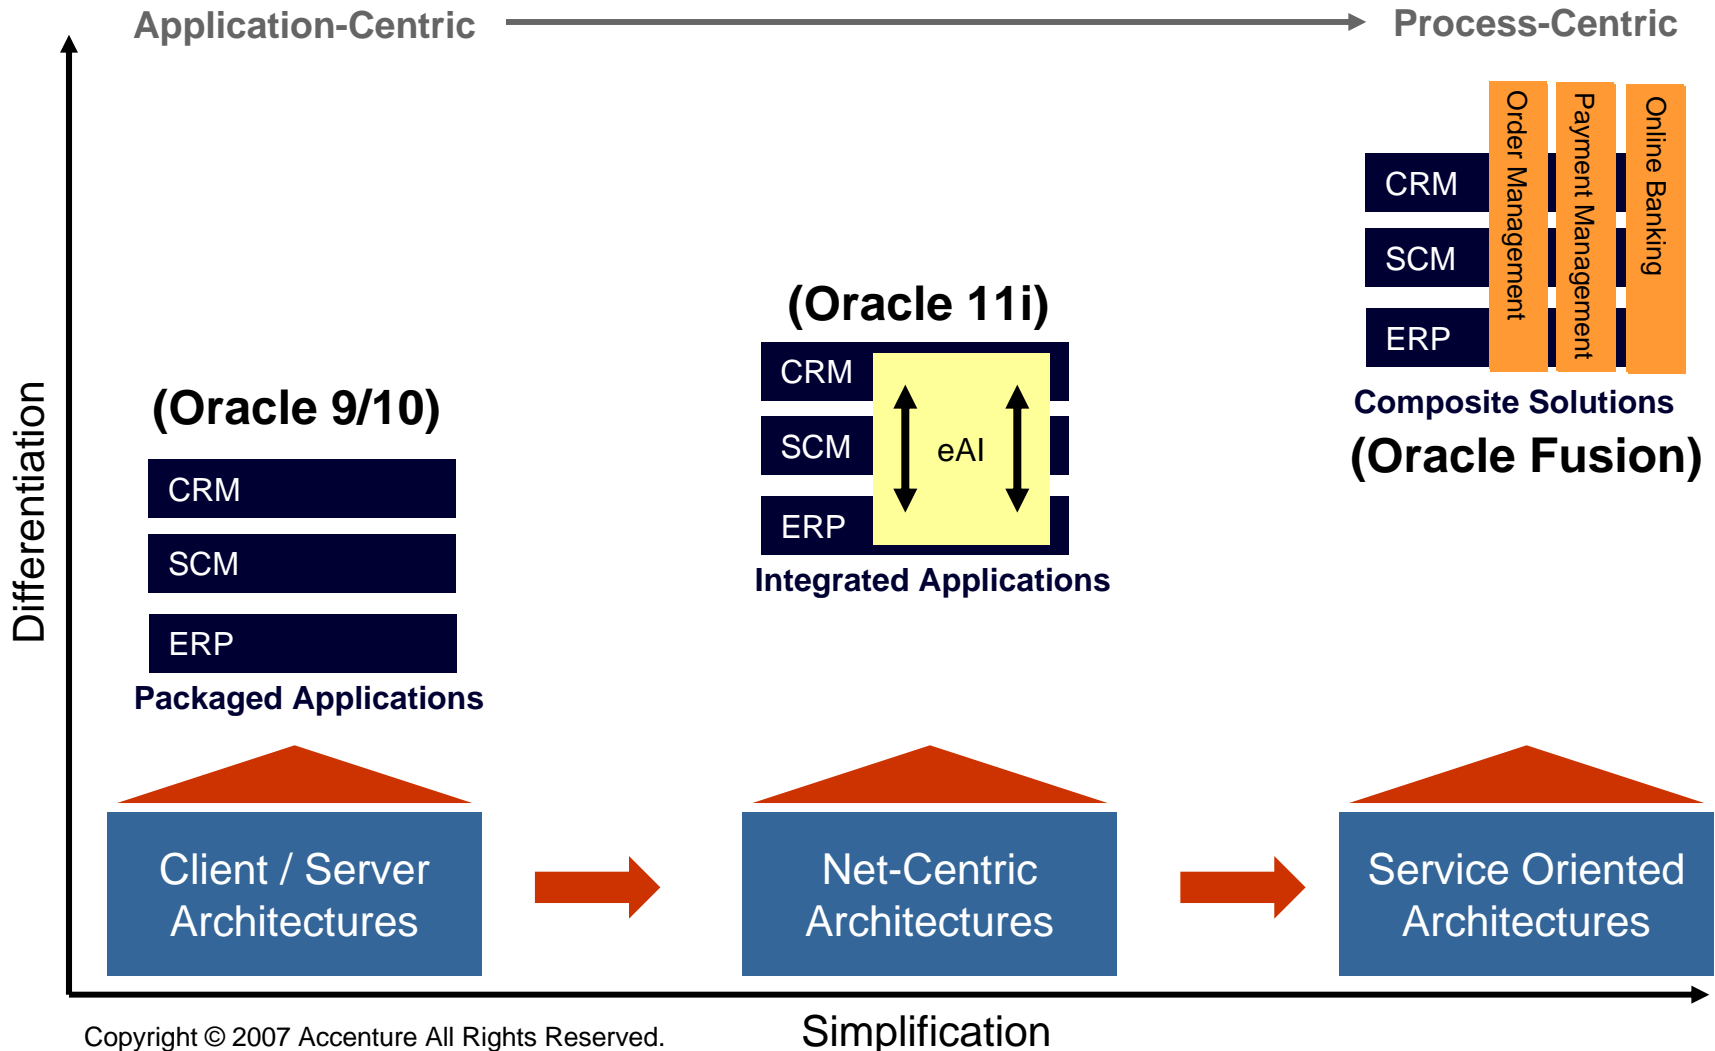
Application-Centric

Process-Centric

Differentiation

(Oracle 9/10)

CRM

SCM

ERP

Packaged Applications

(Oracle 11i)

CRM

SCM

ERP

eAI

Integrated Applications

CRM

SCM

ERP

Order Management

Payment Management

Online Banking

Composite Solutions

(Oracle Fusion)

Client / Server Architectures

Net-Centric Architectures

Service Oriented Architectures

Copyright © 2007 Accenture All Rights Reserved.

Simplification